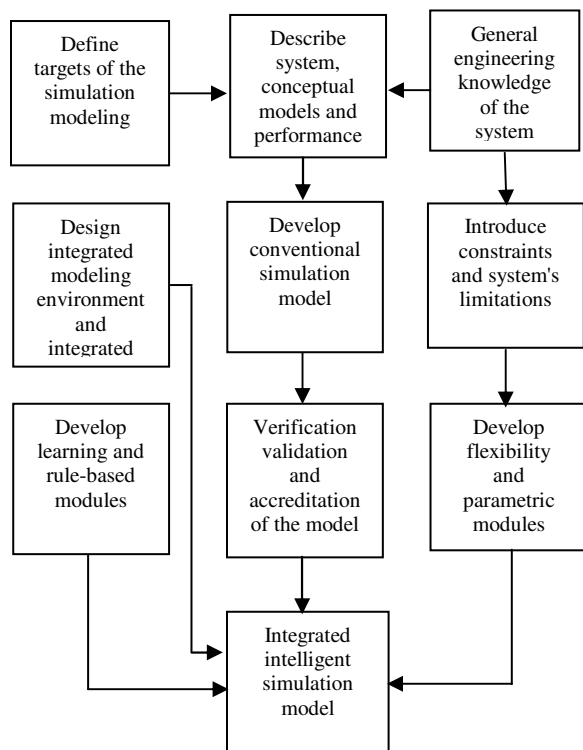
Define targets of the simulation modeling

Describe system, conceptual models and performance

General engineering knowledge of the system

Design integrated modeling environment and integrated

Develop conventional simulation model

Introduce constraints and system's limitations

Develop learning and rule-based modules

Verification validation and accreditation of the model

Develop flexibility and parametric modules

Integrated intelligent simulation model